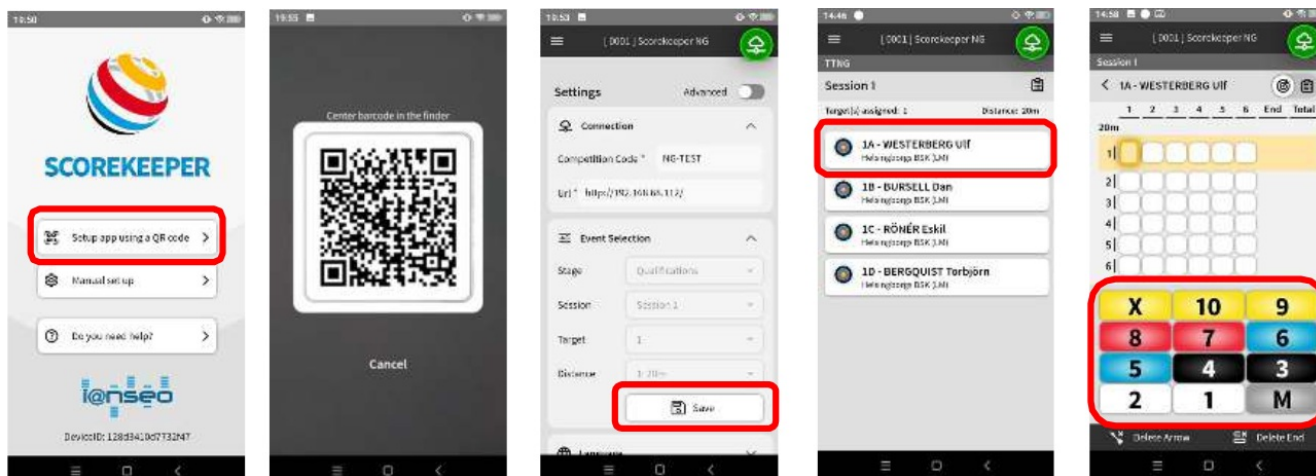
10:50

SCOREKEEPER

Setup app using a QR code >

Manual set up >

Do you need help? >

i@nseo

DeviceID: 128d3410d7732f47

10:55

Center barcode in the finder

Cancel

10:53

[ 0001 ] Scorekeeper NG

Settings Advanced

Connection

Competition Code * NG-TEST

Url * https://192.168.68.112/

Event Selection

Stage Qualifications

Session Session 1

Target 1

Distance 1: 20m

Save

14:46

[ 0001 ] Scorekeeper NG

TTNG

Session 1

Target(s) assigned: 1 Distance: 20m

1A - WESTERBERG Ulf
Helsingborgs BSK (LN)

1B - BURSELL Dan
Helsingborgs BSK (LN)

1C - RÖNÉR Eskil
Helsingborgs BSK (LN)

1D - BERGQUIST Torbjörn
Helsingborgs BSK (LN)

14:58

[ 0001 ] Scorekeeper NG

Session 1

< 1A - WESTERBERG Ulf

1 2 3 4 5 6 End Total

20m

1
2
3
4
5
6

| X | 10 | 9 |
|---|---|---|
| 8 | 7 | 6 |
| 5 | 4 | 3 |
| 2 | 1 | M |

Delete Arrow Delete End